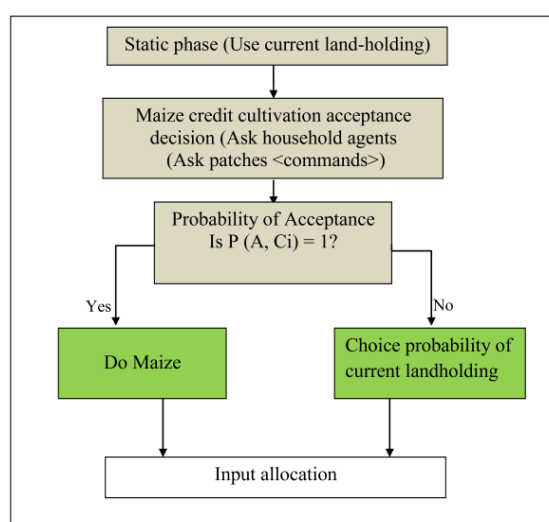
Static phase (Use current land-holding)

Maize credit cultivation acceptance decision (Ask household agents (Ask patches <commands>)

Probability of Acceptance Is P (A, Ci) = 1?

Yes

No

Do Maize

Choice probability of current landholding

Input allocation